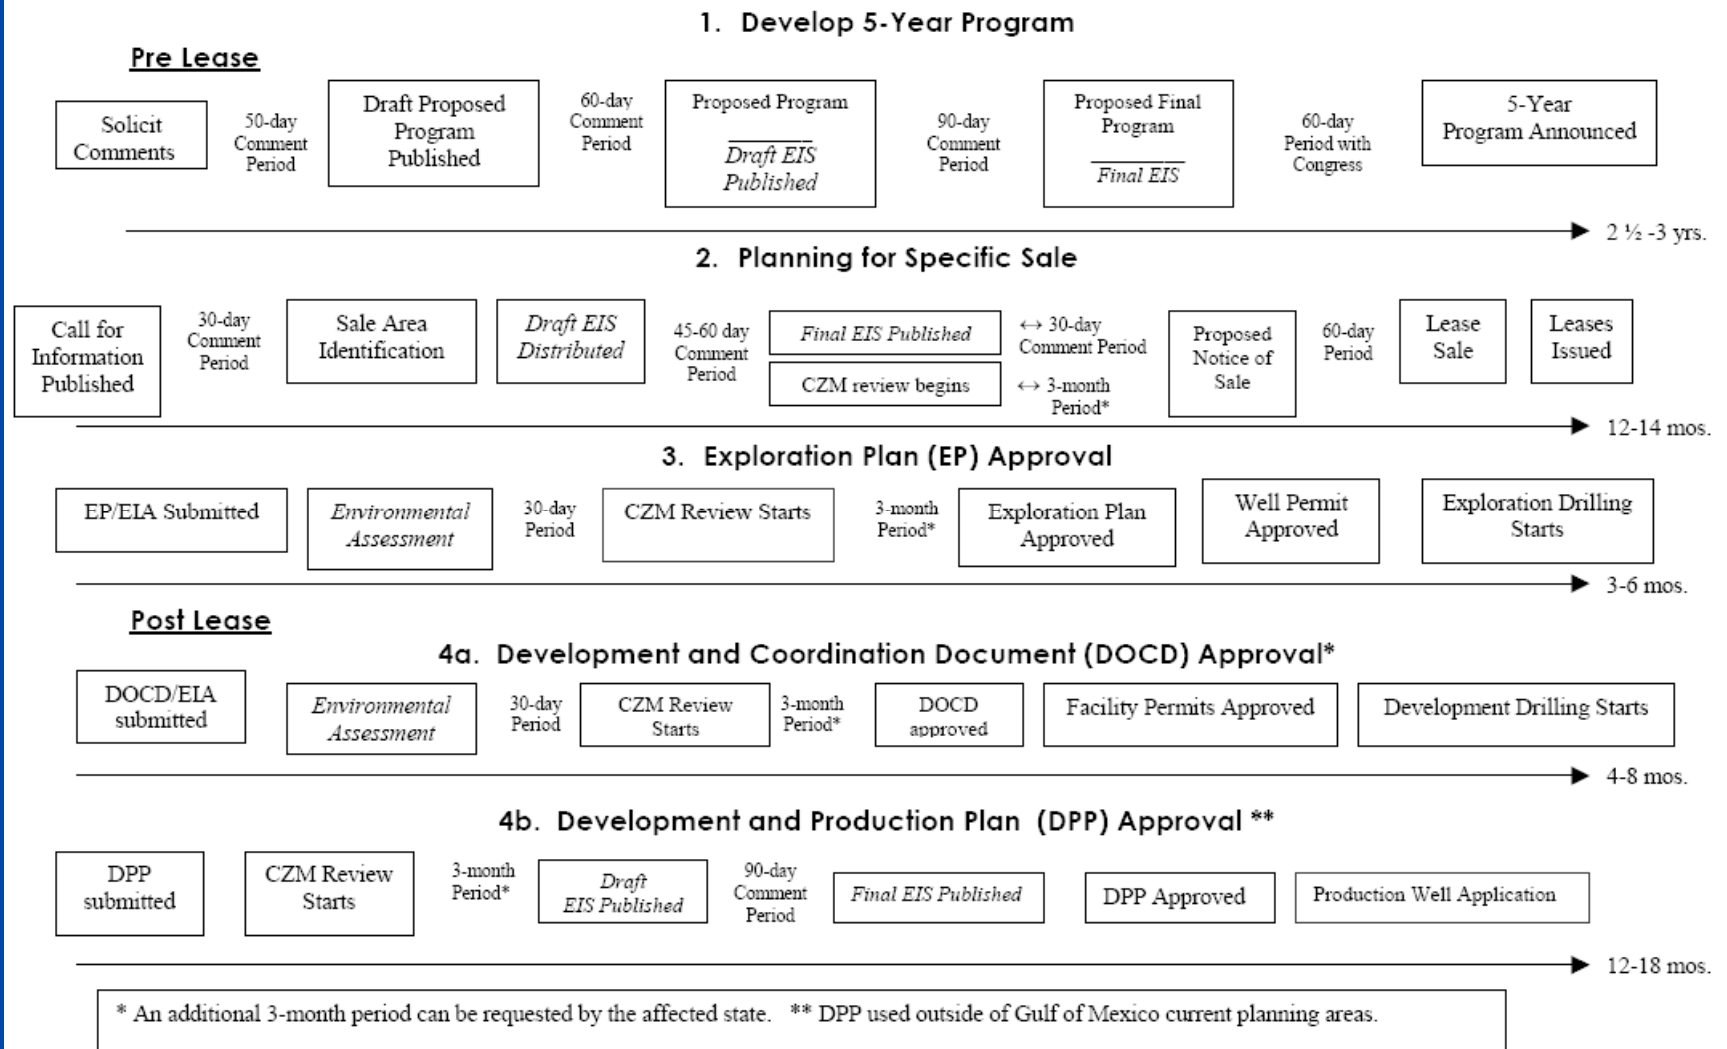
1. Develop 5-Year Program

Pre Lease

Solicit Comments

50-day Comment Period

Draft Proposed Program Published

60-day Comment Period

Proposed Program

Draft EIS Published

90-day Comment Period

Proposed Final Program

Final EIS

60-day Period with Congress

5-Year Program Announced

2 ½ -3 yrs.

2. Planning for Specific Sale

Call for Information Published

30-day Comment Period

Sale Area Identification

Draft EIS Distributed

45-60 day Comment Period

Final EIS Published

CZM review begins

↔ 30-day Comment Period

↔ 3-month Period*

Proposed Notice of Sale

60-day Period

Lease Sale

Leases Issued

12-14 mos.

3. Exploration Plan (EP) Approval

EP/EIA Submitted

Environmental Assessment

30-day Period

CZM Review Starts

3-month Period*

Exploration Plan Approved

Well Permit Approved

Exploration Drilling Starts

3-6 mos.

Post Lease

4a. Development and Coordination Document (DOCD) Approval*

DOCD/EIA submitted

Environmental Assessment

30-day Period

CZM Review Starts

3-month Period*

DOCD approved

Facility Permits Approved

Development Drilling Starts

4-8 mos.

4b. Development and Production Plan (DPP) Approval **

DPP submitted

CZM Review Starts

3-month Period*

Draft EIS Published

90-day Comment Period

Final EIS Published

DPP Approved

Production Well Application

12-18 mos.

* An additional 3-month period can be requested by the affected state. ** DPP used outside of Gulf of Mexico current planning areas.